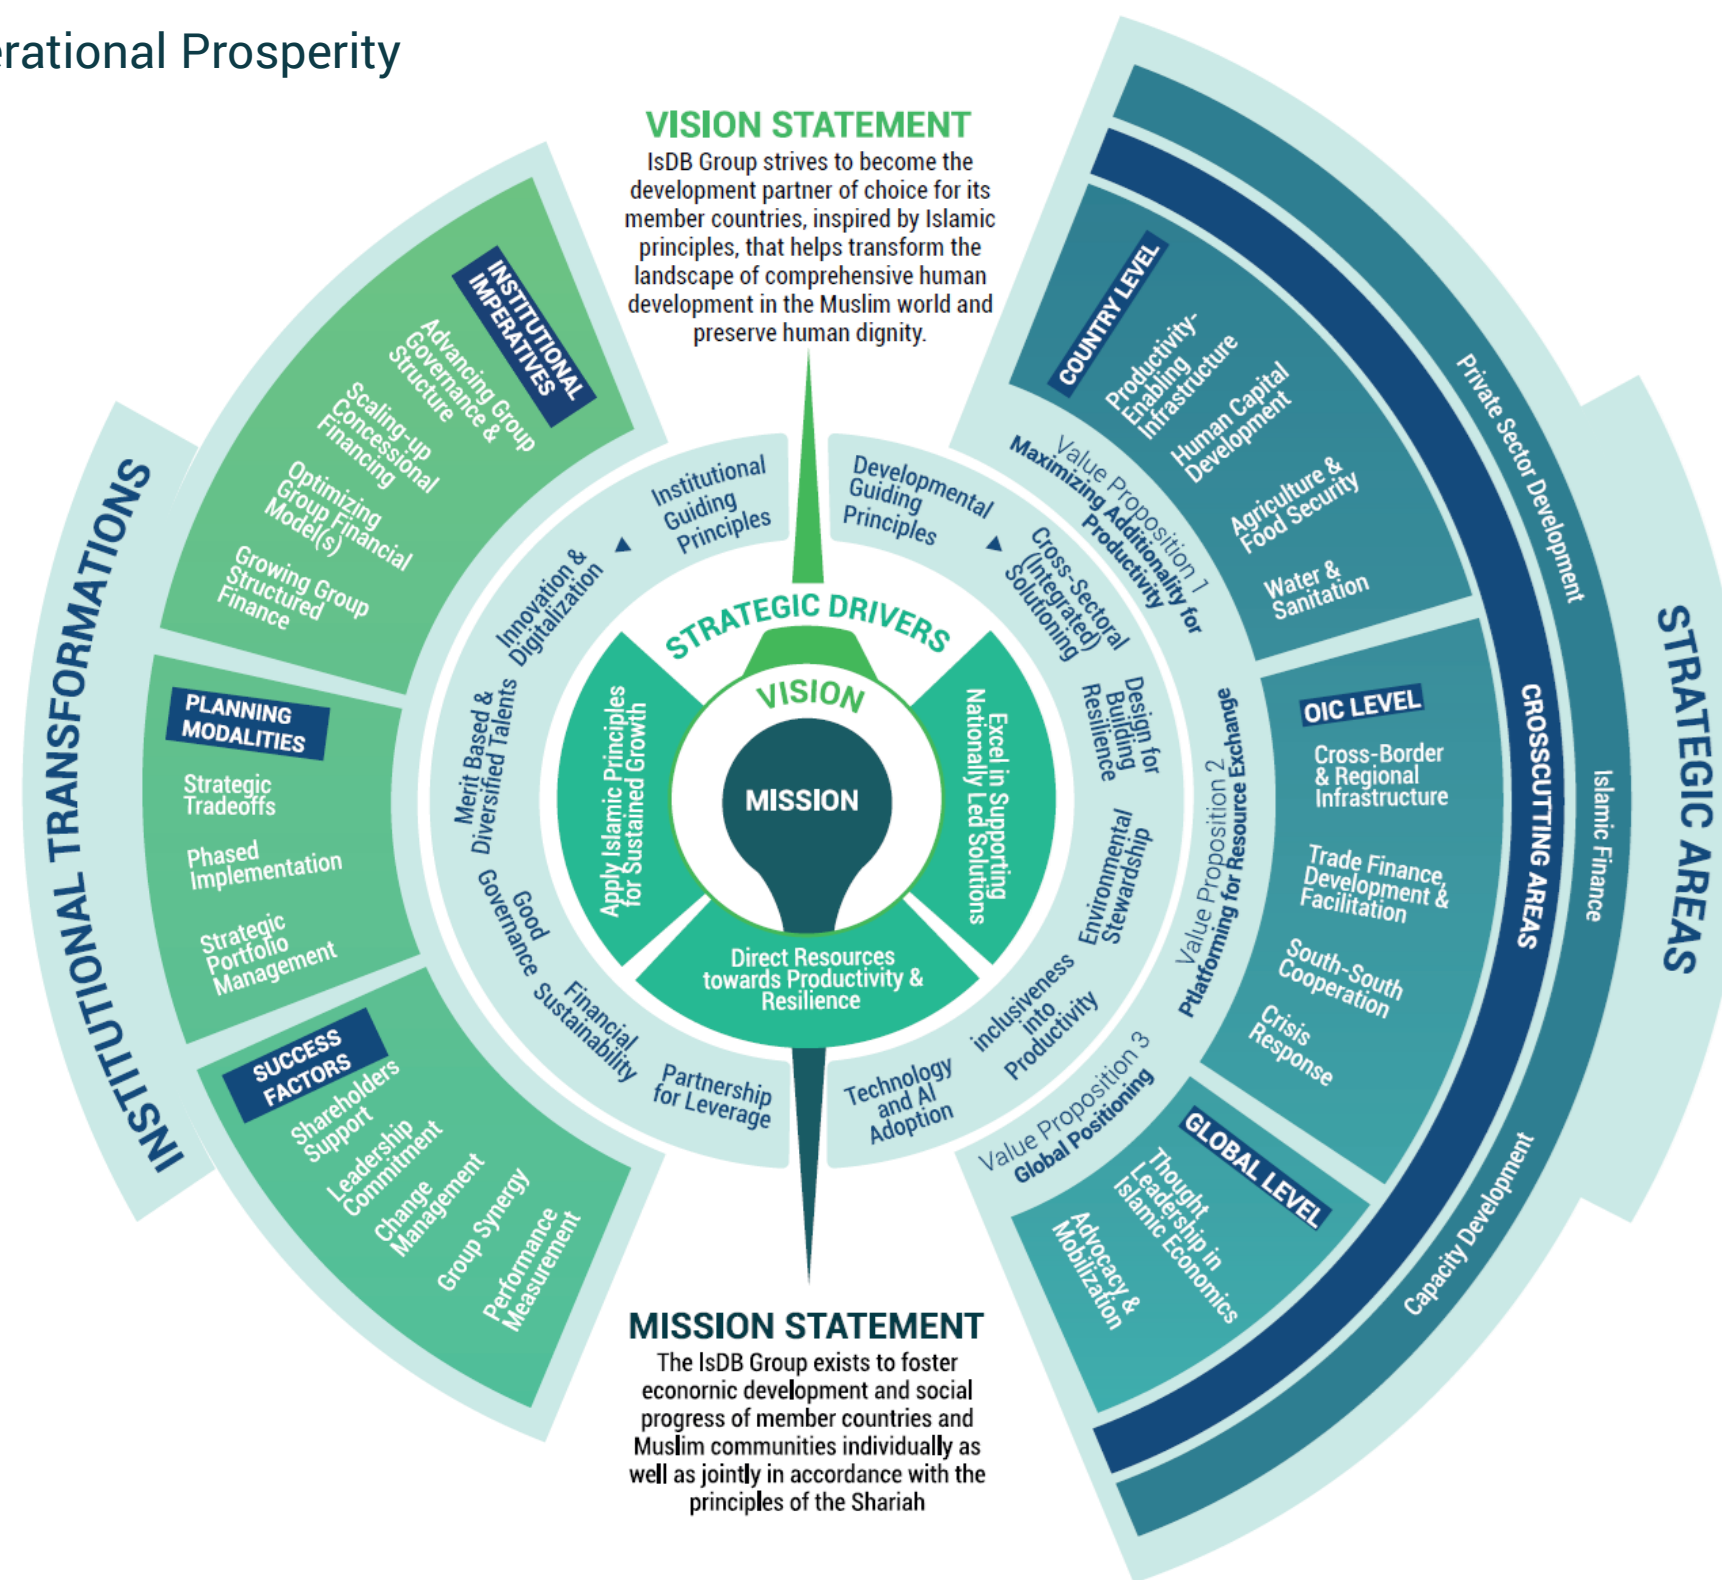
erational Prosperity

VISION STATEMENT
IsDB Group strives to become the development partner of choice for its member countries, inspired by Islamic principles, that helps transform the landscape of comprehensive human development in the Muslim world and preserve human dignity.

INSTITUTIONAL TRANSFORMATIONS

INSTITUTIONAL IMPERATIVES
Advancing Group Governance & Structure
Scaling-up Concessional Financing
Optimizing Group Financial Model(s)
Growing Group Structured Finance

PLANNING MODALITIES
Strategic Tradeoffs
Phased Implementation
Strategic Portfolio Management

SUCCESS FACTORS
Shareholders Support
Leadership Commitment
Change Management
Group Synergy
Performance Measurement

Institutional Guiding Principles
Innovation & Digitalization
Merit Based & Diversified Talents
Good Governance
Financial Sustainability
Partnership for Leverage

Developmental Guiding Principles
Cross-Sectoral (Integrated) Solutioning
Design for Building Resilience
Environmental Stewardship
inclusiveness into Productivity
Technology and AI Adoption

STRATEGIC DRIVERS
VISION
MISSION
Apply Islamic Principles for Sustained Growth
Excel in Supporting Nationally Led Solutions
Direct Resources towards Productivity & Resilience

Value Proposition 1
Maximizing Additionality for Productivity
Value Proposition 2
Platforming for Resource Exchange
Value Proposition 3
Global Positioning

COUNTRY LEVEL
Productivity-Enabling Infrastructure
Human Capital Development
Agriculture & Food Security
Water & Sanitation

OIC LEVEL
Cross-Border & Regional Infrastructure
Trade Finance, Development & Facilitation
South-South Cooperation
Crisis Response

GLOBAL LEVEL
Thought Leadership in Islamic Economics
Advocacy & Mobilization

CROSSCUTTING AREAS
Private Sector Development
Islamic Finance
Capacity Development

STRATEGIC AREAS

MISSION STATEMENT
The IsDB Group exists to foster econornic development and social progress of member countries and Muslim communities individually as well as jointly in accordance with the principles of the Shariah